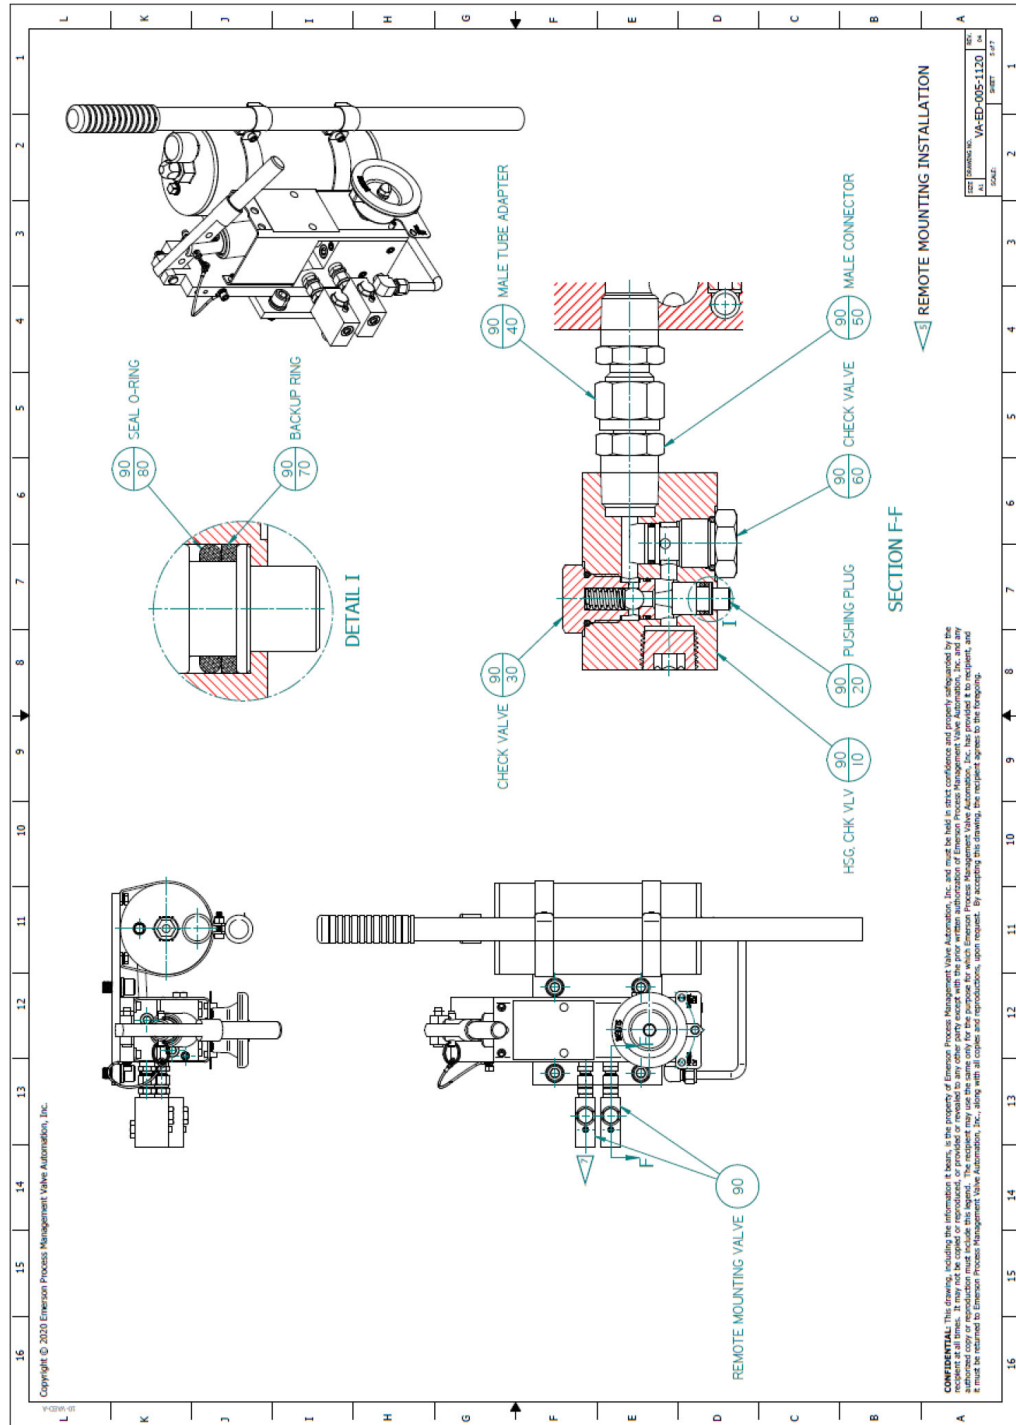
L K J I H G F E D C B A

1 2 3 4 5 6 7 8 9 10 11 12 13 14 15 16

SEAL O-RING
90
80

BACKUP RING
90
70

DETAIL I

MALE TUBE ADAPTER
90
40

MALE CONNECTOR
90
50

CHECK VALVE
90
60

PUSHING PLUG
90
20

HSG, CHK VLV
90
10

CHECK VALVE
90
30

I

SECTION F-F

REMOTE MOUNTING INSTALLATION

F
F

REMOTE MOUNTING VALVE
90

SIZE A3 DRAWING NO. VA-ED-005-1120 REV. 04
SCALE: SHEET 5 of 7

CONFIDENTIAL: This drawing, including the information it bears, is the property of Emerson Process Management Valve Automation, Inc. and must be held in strict confidence and properly safeguarded by the recipient at all times. It may not be copied or reproduced, or provided or revealed to any other party except with the prior written authorization of Emerson Process Management Valve Automation, Inc. and any authorized copy of reproduction must include this legend. The recipient may use the same only for the purpose for which Emerson Process Management Valve Automation, Inc. has provided it to recipient, and it must be returned to Emerson Process Management Valve Automation, Inc., along with all copies and reproductions, upon request. By accepting this drawing, the recipient agrees to the foregoing.

Copyright © 2020 Emerson Process Management Valve Automation, Inc.